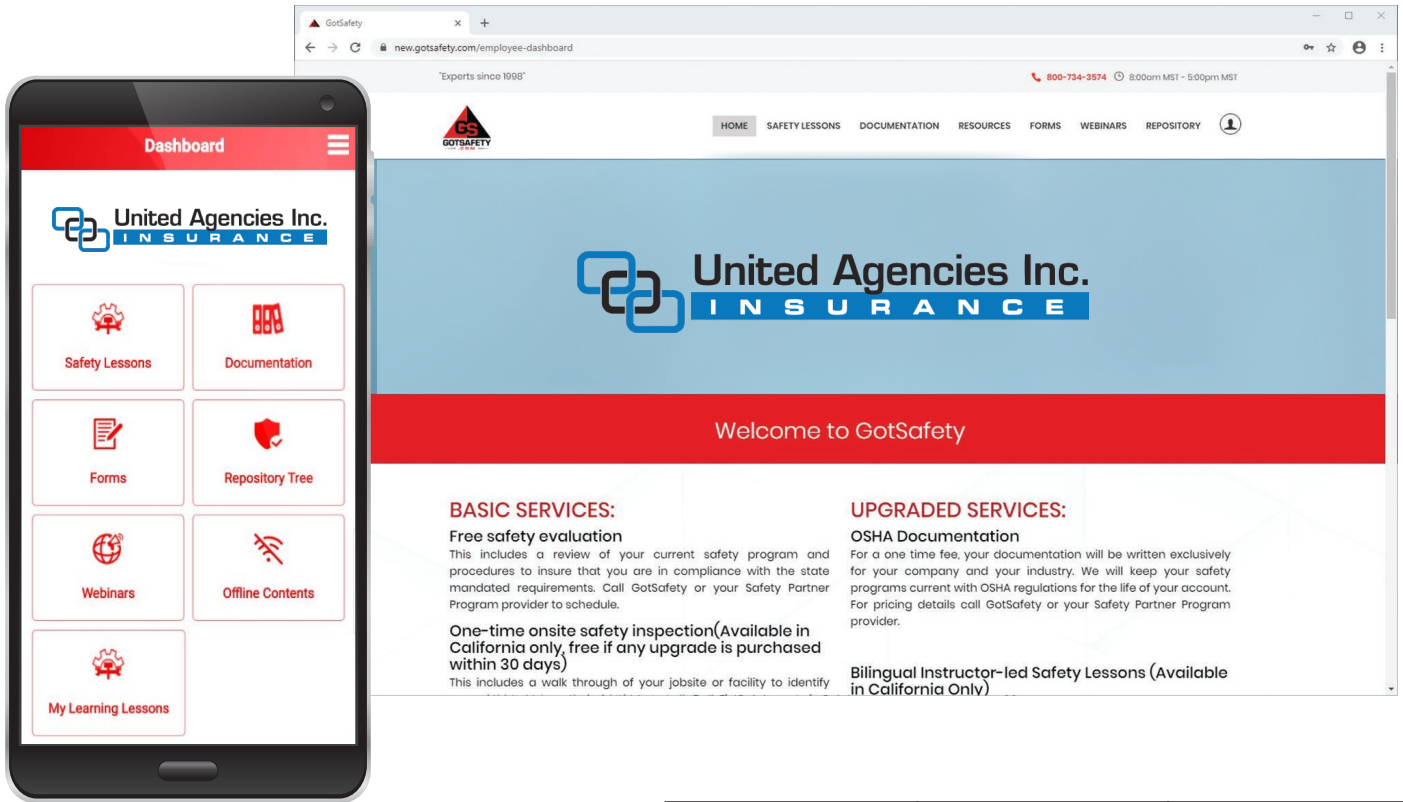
Dashboard

United Agencies Inc.
INSURANCE

Safety Lessons

Documentation

Forms

Repository Tree

Webinars

Offline Contents

My Learning Lessons

GotSafety

new.gotsafety.com/employee-dashboard

"Experts since 1998"

800-734-3574 8:00am MST - 5:00pm MST

GS
GOTSAFETY

HOME SAFETY LESSONS DOCUMENTATION RESOURCES FORMS WEBINARS REPOSITORY

United Agencies Inc.
INSURANCE

Welcome to GotSafety

BASIC SERVICES:

Free safety evaluation

This includes a review of your current safety program and procedures to insure that you are in compliance with the state mandated requirements. Call GotSafety or your Safety Partner Program provider to schedule.

One-time onsite safety inspection(Available in California only, free if any upgrade is purchased within 30 days)

This includes a walk through of your jobsite or facility to identify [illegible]

UPGRADED SERVICES:

OSHA Documentation

For a one time fee, your documentation will be written exclusively for your company and your industry. We will keep your safety programs current with OSHA regulations for the life of your account. For pricing details call GotSafety or your Safety Partner Program provider.

Bilingual Instructor-led Safety Lessons (Available in California Only)